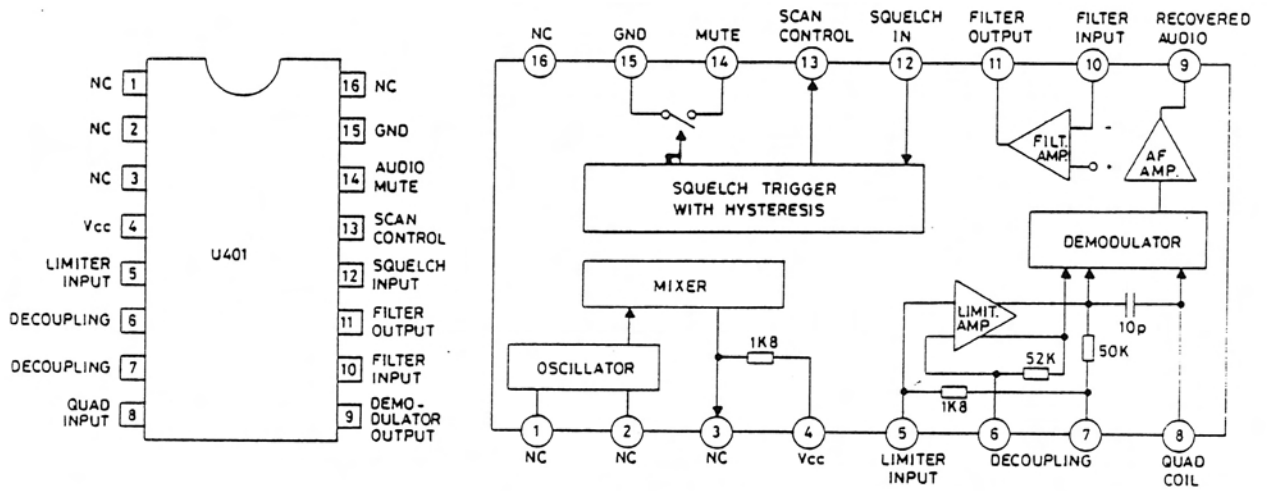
NC 1
NC 2
NC 3
Vcc 4
LIMITER INPUT 5
DECOUPLING 6
DECOUPLING 7
QUAD INPUT 8
U401
16 NC
15 GND
14 AUDIO MUTE
13 SCAN CONTROL
12 SQUELCH INPUT
11 FILTER OUTPUT
10 FILTER INPUT
9 DEMODULATOR OUTPUT

NC 16
GND 15
MUTE 14
SCAN CONTROL 13
SQUELCH IN 12
FILTER OUTPUT 11
FILTER INPUT 10
RECOVERED AUDIO 9
FILT. AMP.
AF AMP.
SQUELCH TRIGGER WITH HYSTERESIS
DEMODULATOR
MIXER
OSCILLATOR
1K8
LIMIT. AMP.
10p
52K
50K
1K8
1 NC
2 NC
3 NC
4 Vcc
5 LIMITER INPUT
6 DECOUPLING
7
8 QUAD COIL